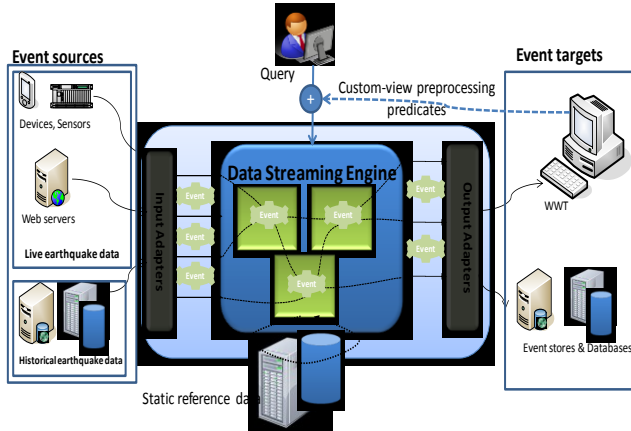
Event sources

Devices, Sensors

Web servers

Live earthquake data

Historical earthquake data

Query

+

Custom-view preprocessing predicates

Event targets

Input Adapters

Event

Event

Event

Data Streaming Engine

Event

Event

Event

Event

Event

Event

Event

Output Adapters

WWT

Event stores & Databases

Static reference data